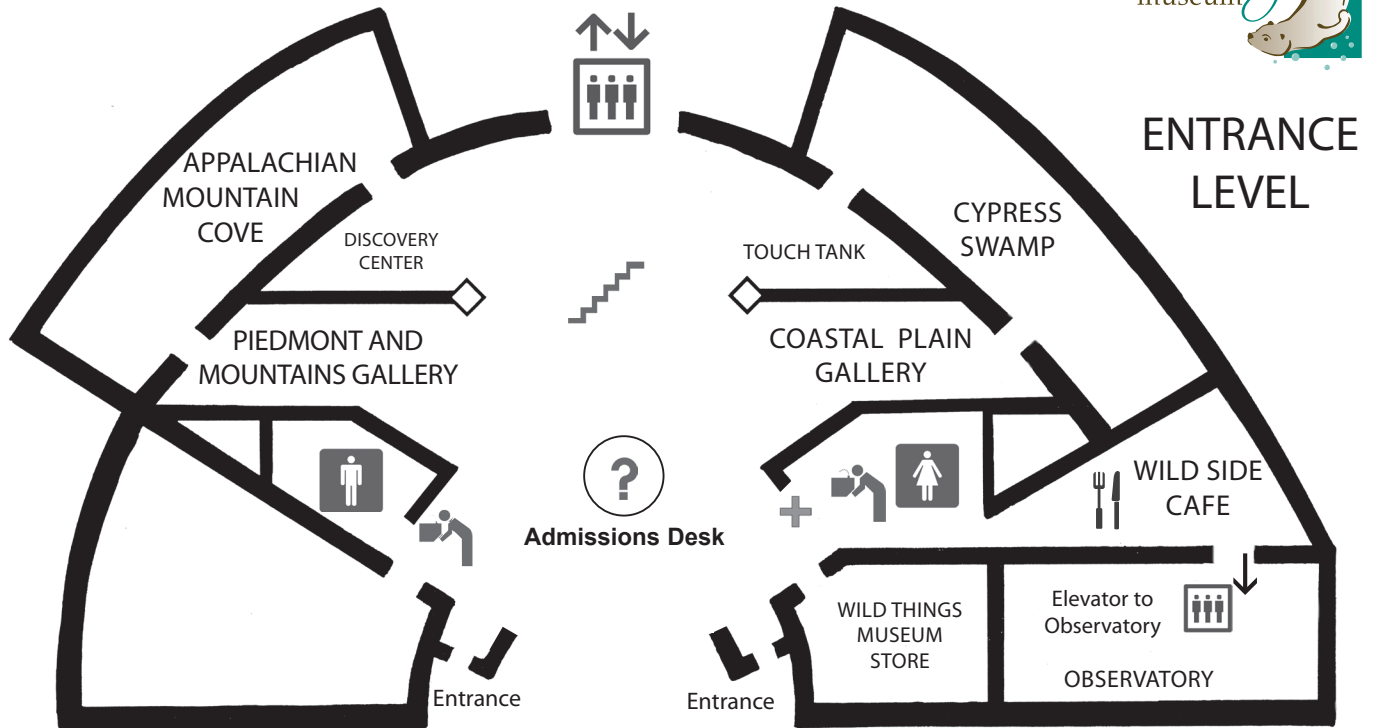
museum

ENTRANCE LEVEL

APPALACHIAN MOUNTAIN COVE

DISCOVERY CENTER

PIEDMONT AND MOUNTAINS GALLERY

TOUCH TANK

CYPRESS SWAMP

COASTAL PLAIN GALLERY

?

Admissions Desk

WILD SIDE CAFE

WILD THINGS MUSEUM STORE

Elevator to Observatory

OBSERVATORY

Entrance

Entrance